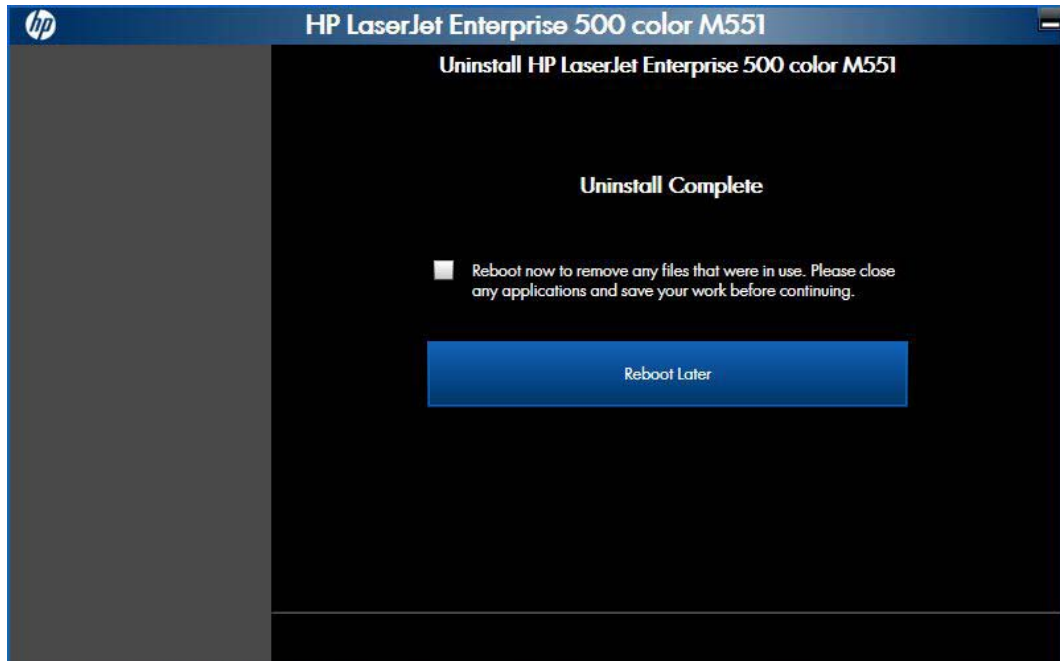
hp

HP LaserJet Enterprise 500 color M551

Uninstall HP LaserJet Enterprise 500 color M551

Uninstall Complete

Reboot now to remove any files that were in use. Please close any applications and save your work before continuing.

Reboot Later